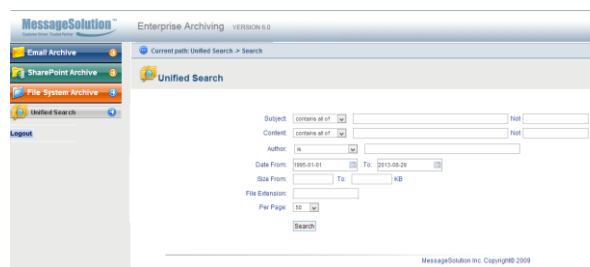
MessageSolution™
Explore Smart Trusted Partner

Enterprise Archiving VERSION 6.0

Email Archive
SharePoint Archive
File System Archive
Unified Search
Logout

Current path: Unified Search -> Search

Unified Search

Subject: contains all of Not
Content: contains all of Not
Author: is
Date From: 1995-01-01 To: 2013-08-29
Size From: To: KB
File Extension:
Per Page: 50
Search

MessageSolution Inc. Copyright© 2009